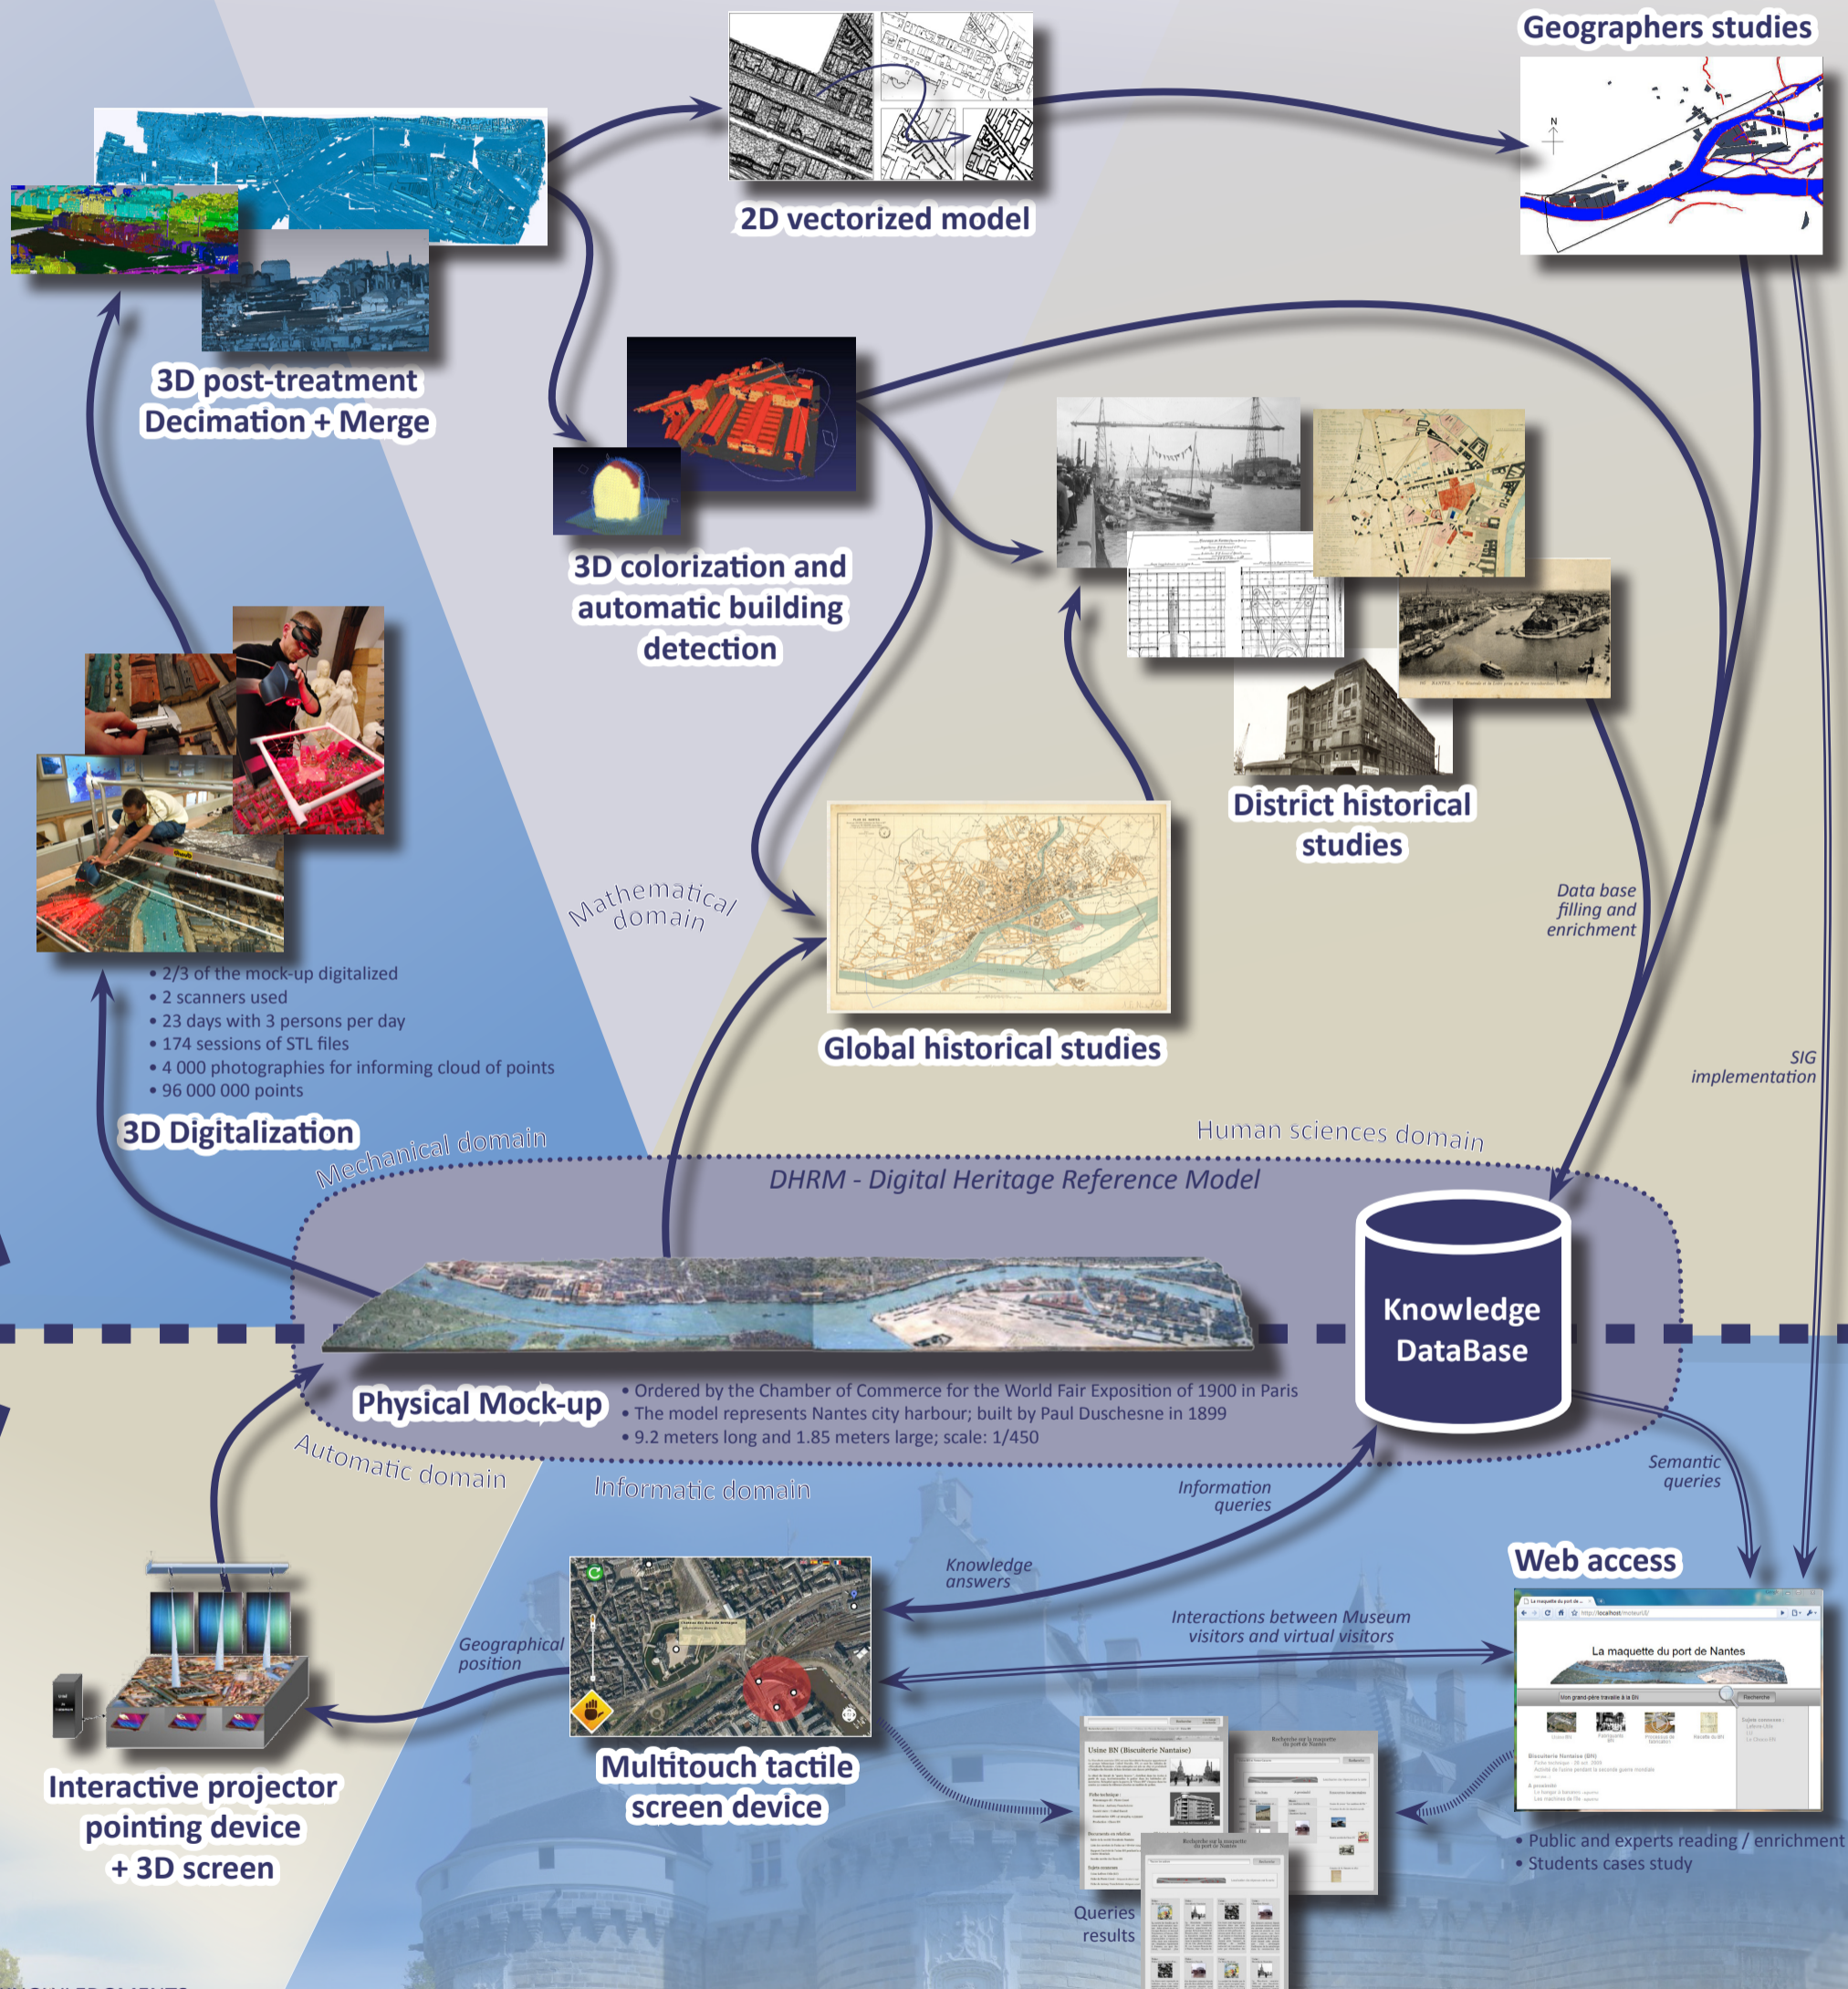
Geographers studies

2D vectorized model

3D post-treatment
Decimation + Merge

3D colorization and automatic building detection

District historical studies

Mathematical domain

Data base filling and enrichment

Global historical studies

• 2/3 of the mock-up digitalized
• 2 scanners used
• 23 days with 3 persons per day
• 174 sessions of STL files
• 4 000 photographies for informing cloud of points
• 96 000 000 points

3D Digitalization

SIG implementation

Mechanical domain

Human sciences domain

DHRM - Digital Heritage Reference Model

Knowledge DataBase

Physical Mock-up

• Ordered by the Chamber of Commerce for the World Fair Exposition of 1900 in Paris
• The model represents Nantes city harbour; built by Paul Duschesne in 1899
• 9.2 meters long and 1.85 meters large; scale: 1/450

Automatic domain

Informatic domain

Information queries

Semantic queries

Knowledge answers

Web access

Geographical position

Interactions between Museum visitors and virtual visitors

La maquette du port de Nantes

Interactive projector pointing device + 3D screen

Multitouch tactile screen device

• Public and experts reading / enrichment
• Students cases study

Queries results